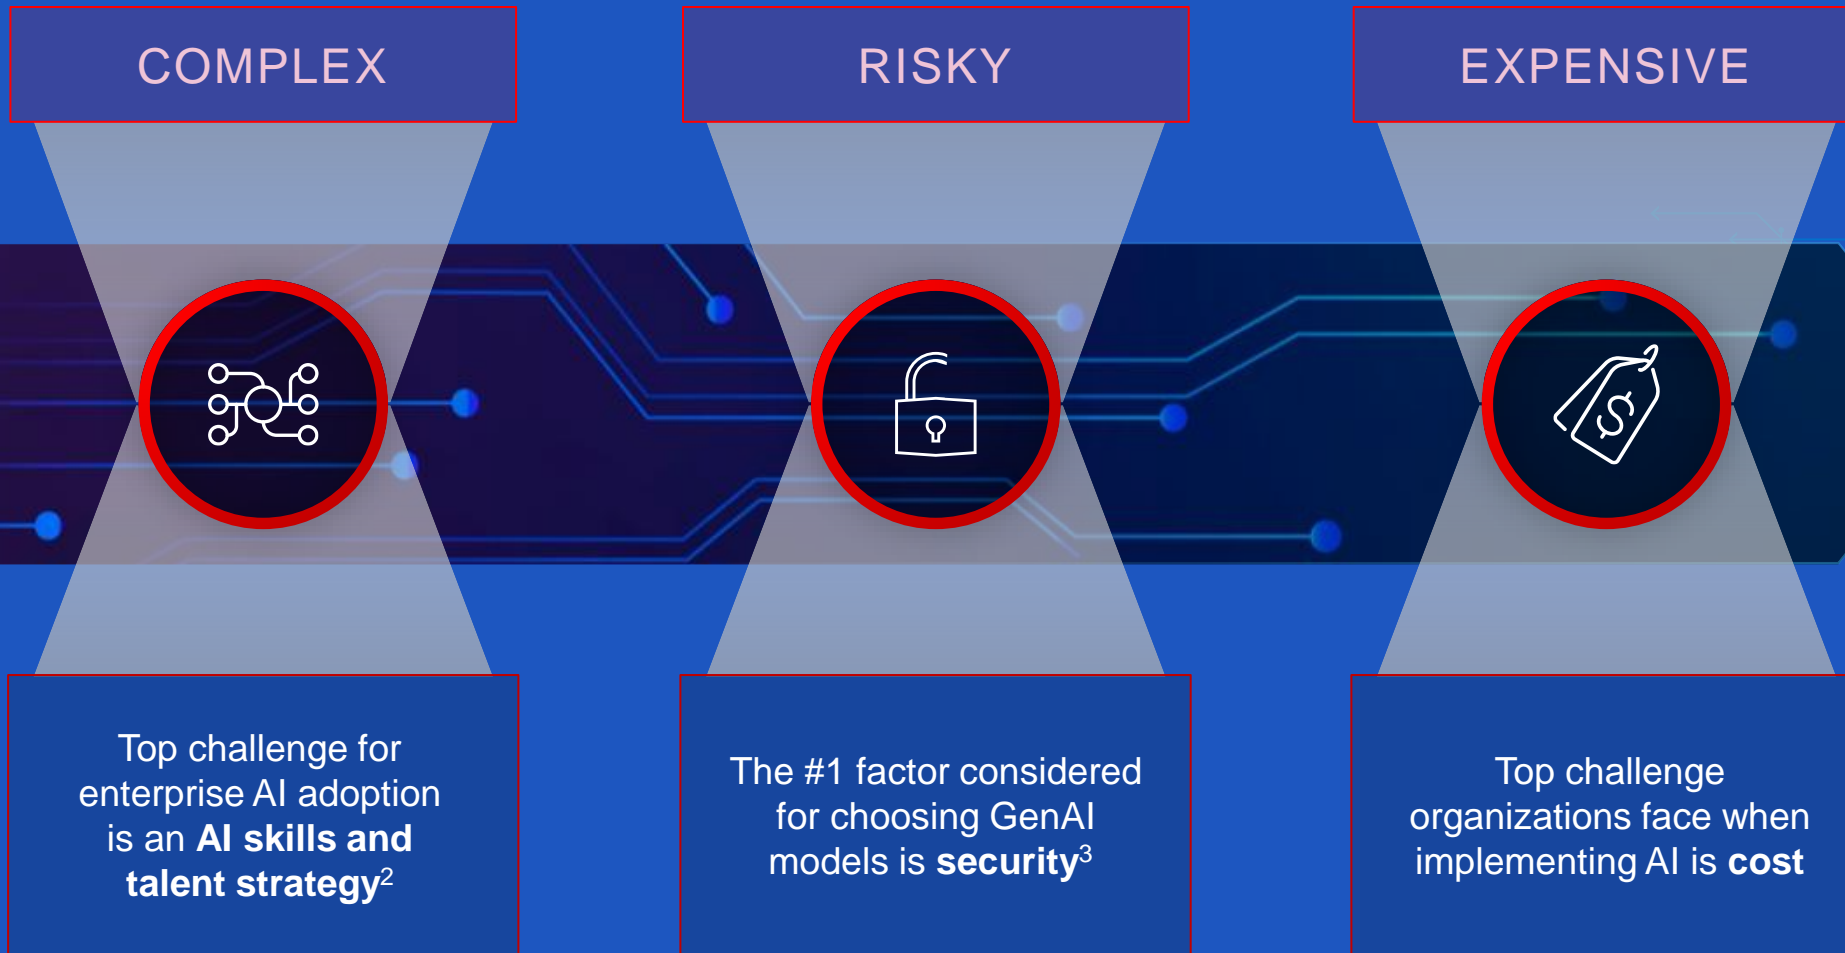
COMPLEX

RISKY

EXPENSIVE

Top challenge for enterprise AI adoption is an **AI skills and talent strategy**$^2$

The #1 factor considered for choosing GenAI models is **security**$^3$

Top challenge organizations face when implementing AI is **cost**